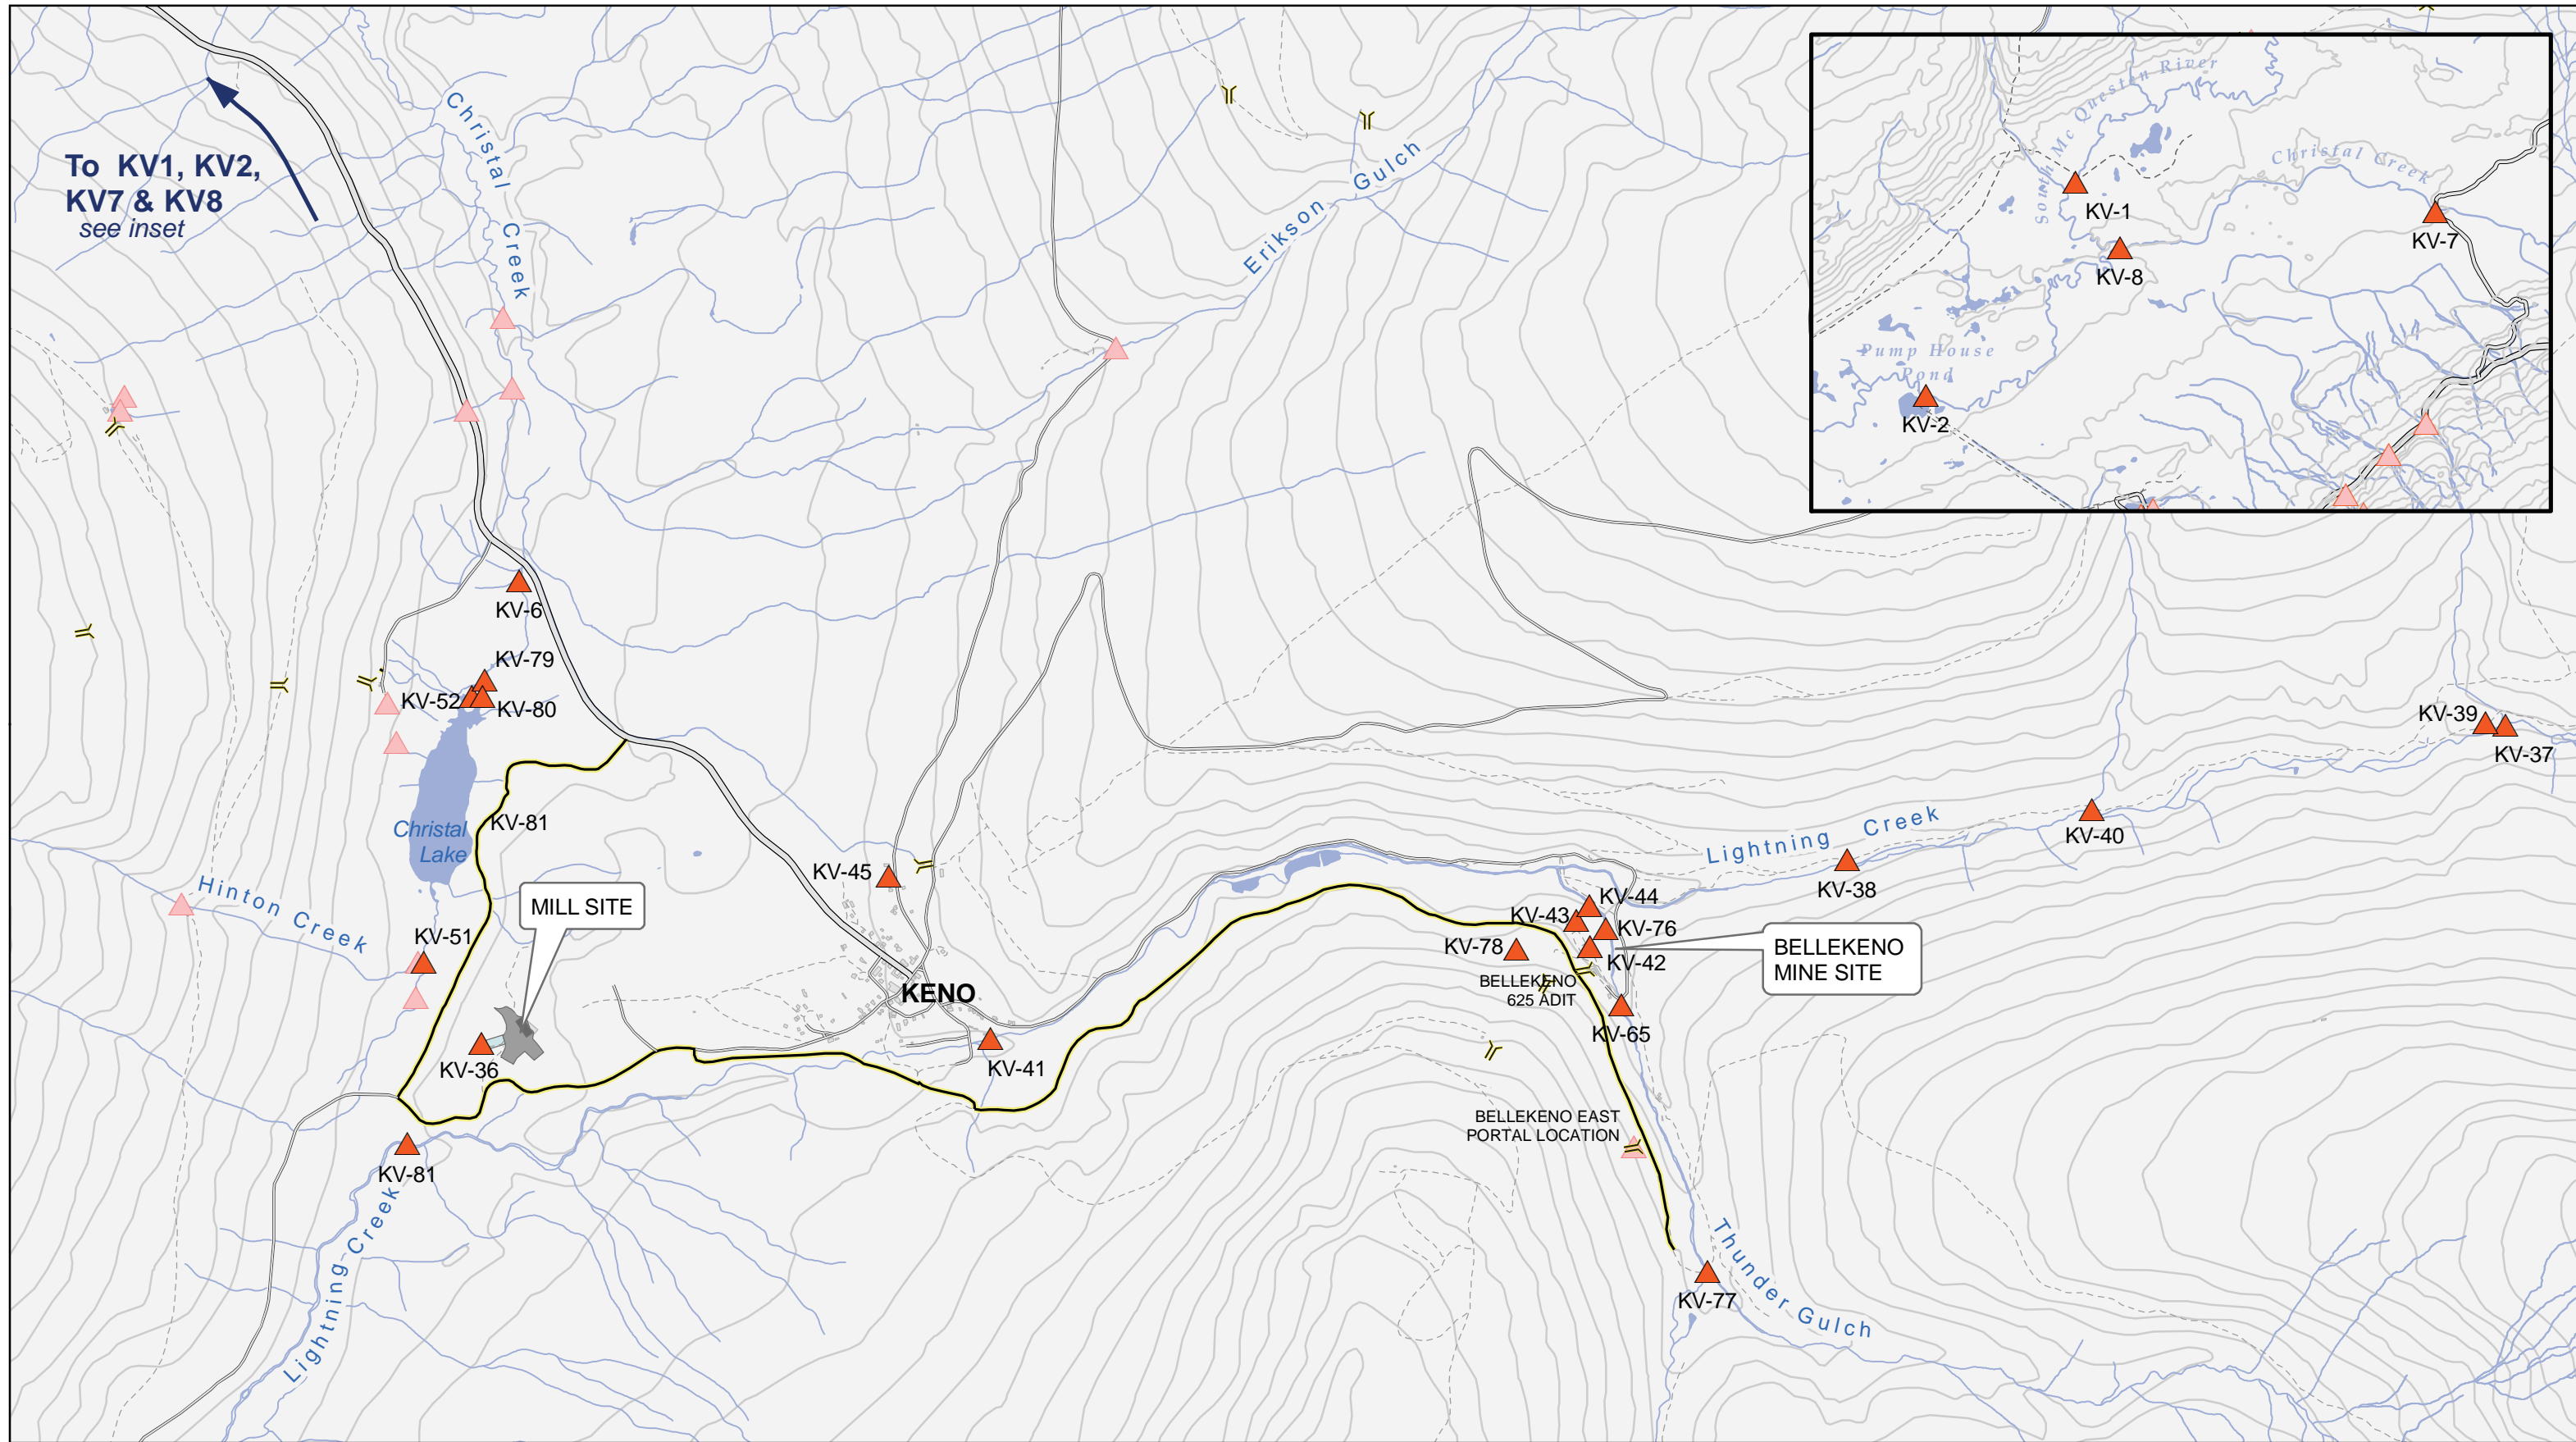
To KV1, KV2, KV7 & KV8
see inset

Christal Creek

Erikson Gulch

South Mc Questen River

Christal Creek

KV-1

KV-8

KV-7

Pump House Pond

KV-2

KV-6

KV-79

KV-52

KV-80

Christal Lake

KV-81

Hinton Creek

KV-51

MILL SITE

KV-36

KV-45

KENO

KV-41

KV-81

Lightning Creek

Lightning Creek

KV-39

KV-37

KV-40

KV-38

KV-44

KV-43

KV-76

KV-78

KV-42

BELLEKENO MINE SITE

BELLEKENO 625 ADIT

KV-65

BELLEKENO EAST PORTAL LOCATION

KV-77

Thunder Gulch